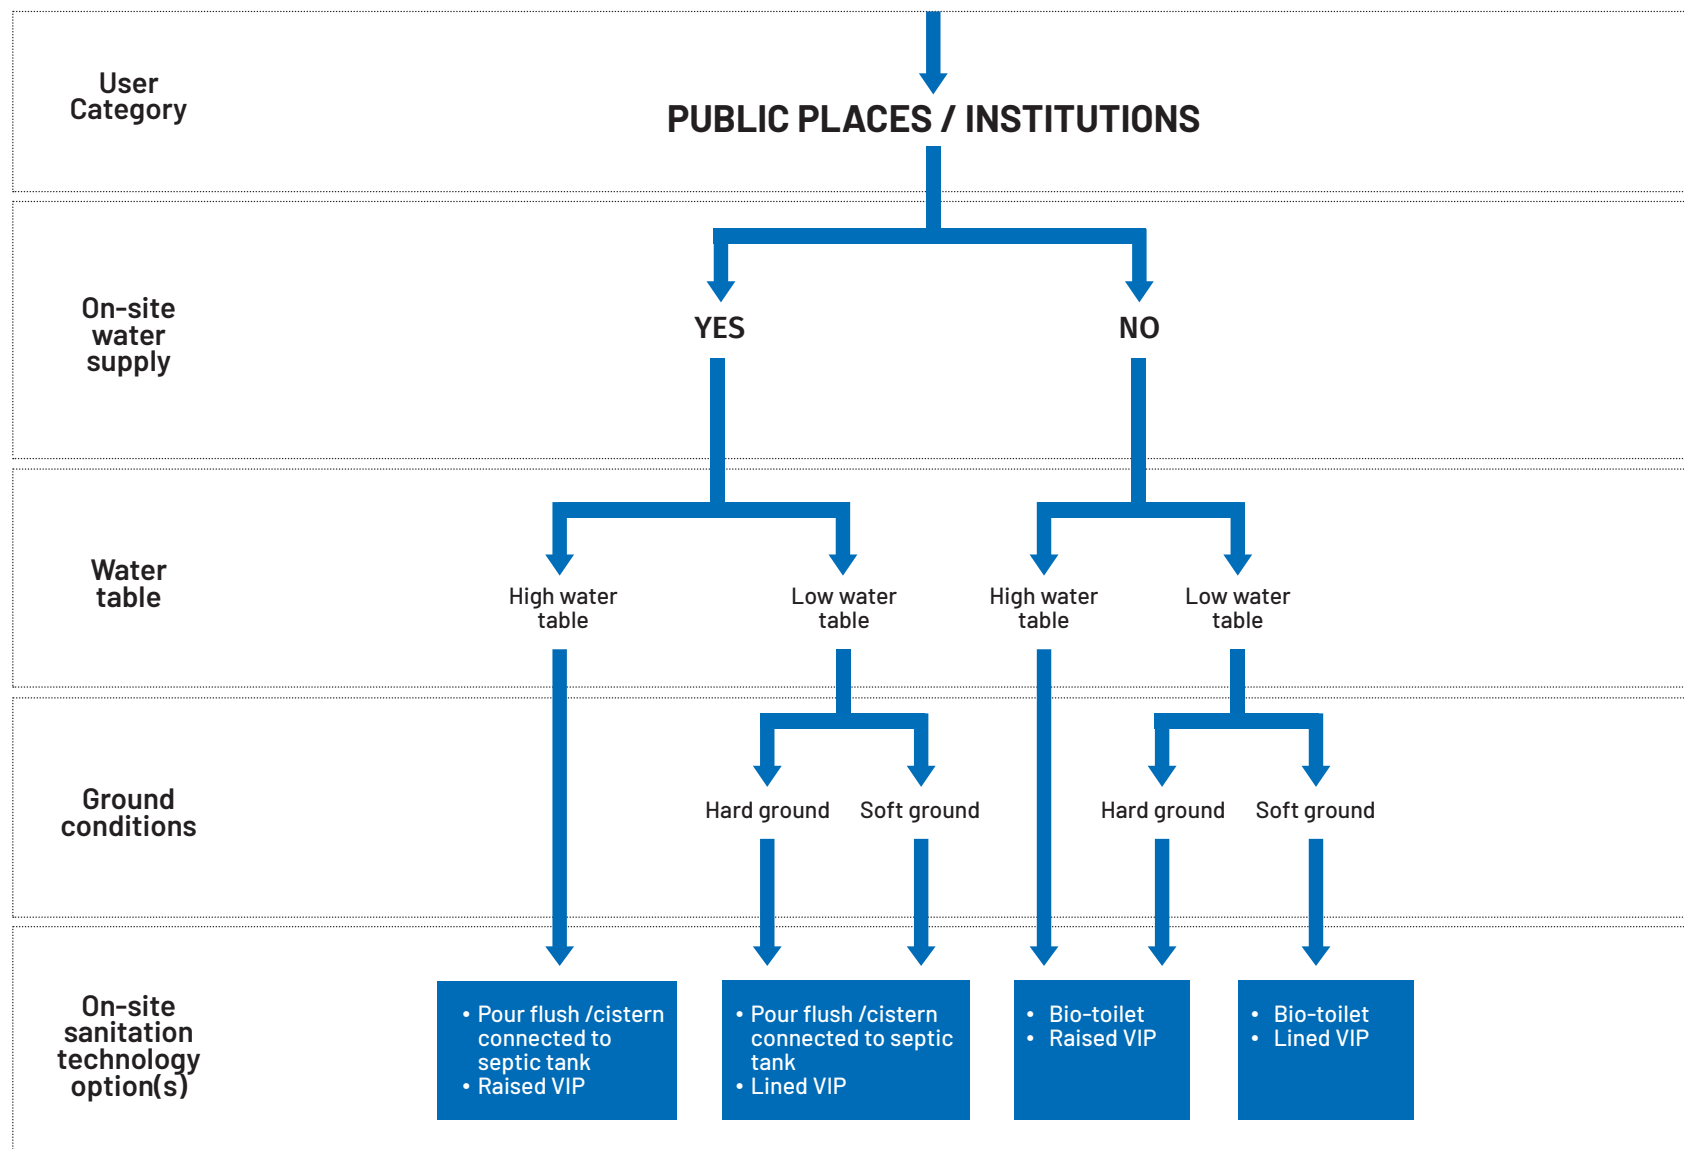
User Category

PUBLIC PLACES / INSTITUTIONS

On-site water supply

YES

NO

Water table

High water table

Low water table

High water table

Low water table

Ground conditions

Hard ground

Soft ground

Hard ground

Soft ground

On-site sanitation technology option(s)

• Pour flush /cistern connected to septic tank
• Raised VIP

• Pour flush /cistern connected to septic tank
• Lined VIP

• Bio-toilet
• Raised VIP

• Bio-toilet
• Lined VIP